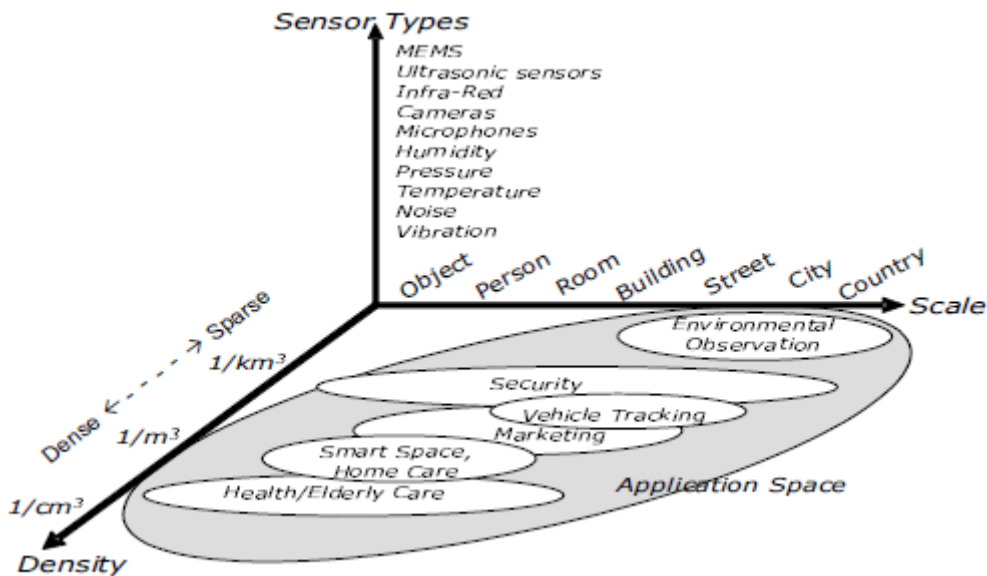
Sensor Types

MEMS
Ultrasonic sensors
Infra-Red
Cameras
Microphones
Humidity
Pressure
Temperature
Noise
Vibration

Object Person Room Building Street City Country

Scale

Sparse
Dense
Density

$1/km^3$
$1/m^3$
$1/cm^3$

Environmental Observation
Security
Vehicle Tracking
Marketing
Smart Space, Home Care
Health/Elderly Care
Application Space